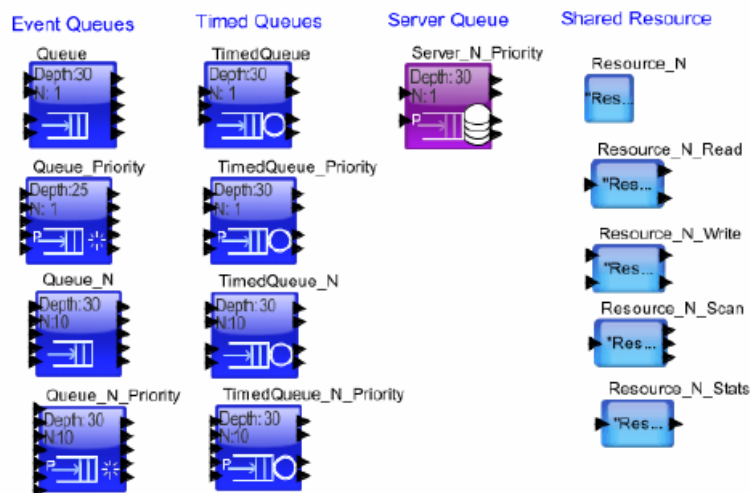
Event Queues

Queue
Depth:30
N: 1

Queue_Priority
Depth:25
N: 1
P

Queue_N
Depth:30
N:10

Queue_N_Priority
Depth:30
N:10
P

Timed Queues

TimedQueue
Depth:30
N: 1

TimedQueue_Priority
Depth:30
N: 1
P

TimedQueue_N
Depth:30
N:10

TimedQueue_N_Priority
Depth:30
N:10
P

Server Queue

Server_N_Priority
Depth:30
N: 1
P

Shared Resource

Resource_N
"Res...

Resource_N_Read
"Res...

Resource_N_Write
"Res...

Resource_N_Scan
"Res...

Resource_N_Stats
"Res...